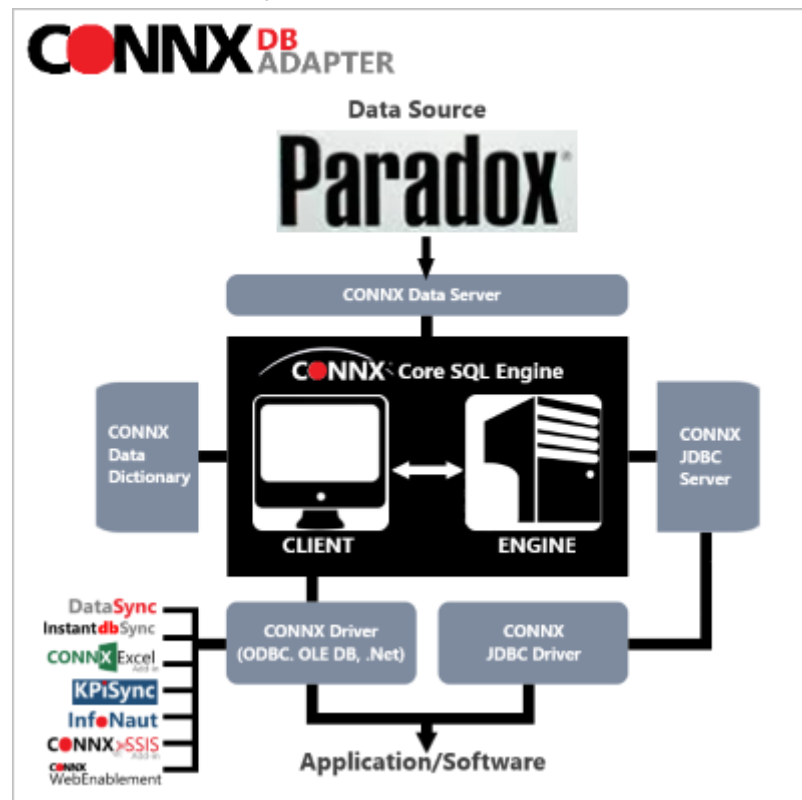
CONNX DB ADAPTER

Data Source

Paradox

CONNX Data Server

CONNX Core SQL Engine

CONNX Data Dictionary

CLIENT

ENGINE

CONNX JDBC Server

DataSync
InstantdbSync
CONNX Excel Add-in
KPiSync
InfoNaut
CONNX SSIS Add-in
CONNX WebEnablement

CONNX Driver (ODBC. OLE DB, .Net)

CONNX JDBC Driver

Application/Software